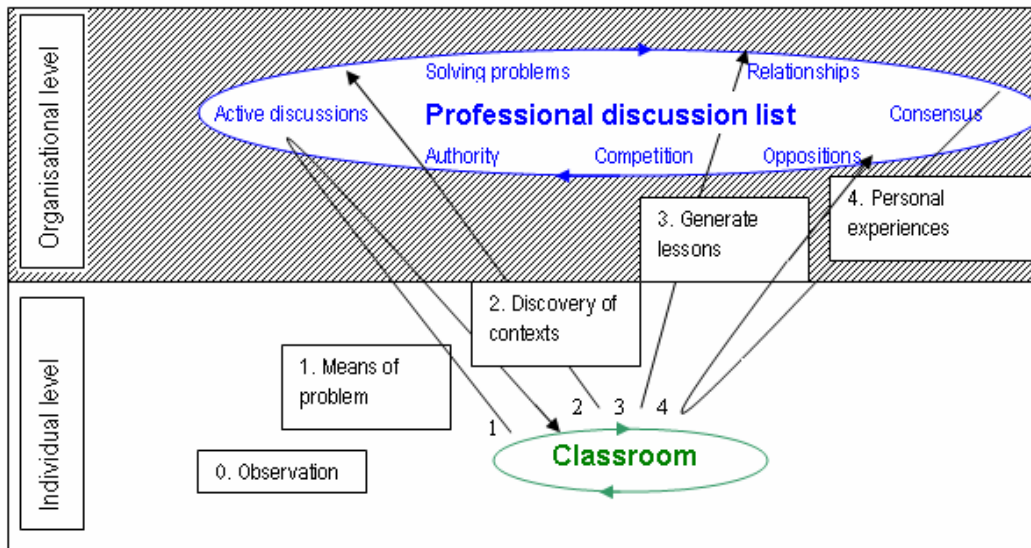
Organisational level

Solving problems

Relationships

Active discussions

Professional discussion list

Consensus

Authority

Competition

Oppositions

3. Generate lessons

4. Personal experiences

2. Discovery of contexts

Individual level

1. Means of problem

2

3

4

1

Classroom

0. Observation